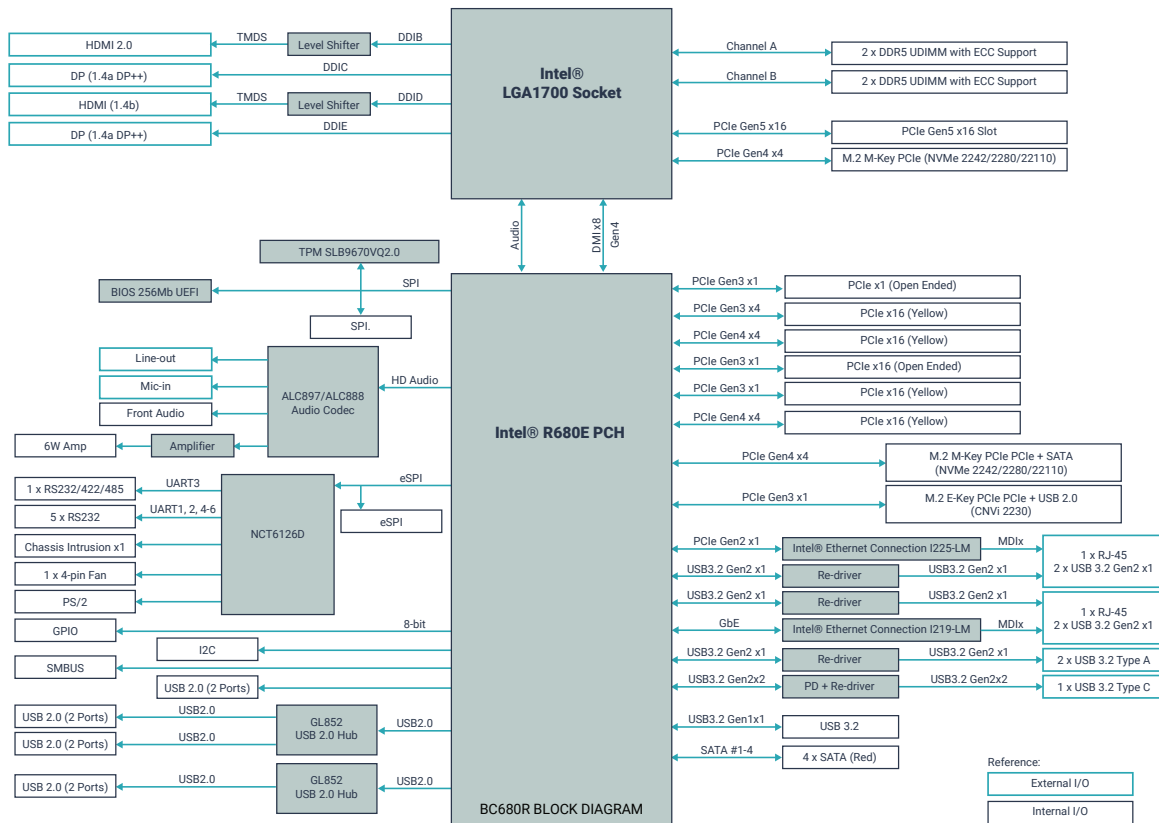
HDMI 2.0
TMDS
Level Shifter
DDIB
DP (1.4a DP++)
DDIC
HDMI (1.4b)
TMDS
Level Shifter
DDID
DP (1.4a DP++)
DDIE

Intel®
LGA1700 Socket

Channel A
2 x DDR5 UDIMM with ECC Support
Channel B
2 x DDR5 UDIMM with ECC Support
PCIe Gen5 x16
PCIe Gen5 x16 Slot
PCIe Gen4 x4
M.2 M-Key PCIe (NVMe 2242/2280/22110)

Audio
DMI x8
Gen4

TPM SLB9670VQ2.0
BIOS 256Mb UEFI
SPI
SPI.
Line-out
Mic-in
Front Audio
ALC897/ALC888
Audio Codec
HD Audio
6W Amp
Amplifier
1 x RS232/422/485
UART3
5 x RS232
UART1, 2, 4-6
Chassis Intrusion x1
1 x 4-pin Fan
PS/2
NCT6126D
eSPI
eSPI
GPIO
8-bit
I2C
SMBUS
USB 2.0 (2 Ports)
USB 2.0 (2 Ports)
USB2.0
USB 2.0 (2 Ports)
USB2.0
GL852
USB 2.0 Hub
USB2.0
USB 2.0 (2 Ports)
USB2.0
GL852
USB 2.0 Hub
USB2.0

Intel® R680E PCH

PCIe Gen3 x1
PCIe x1 (Open Ended)
PCIe Gen3 x4
PCIe x16 (Yellow)
PCIe Gen4 x4
PCIe x16 (Yellow)
PCIe Gen3 x1
PCIe x16 (Open Ended)
PCIe Gen3 x1
PCIe x16 (Yellow)
PCIe Gen4 x4
PCIe x16 (Yellow)
PCIe Gen4 x4
M.2 M-Key PCIe PCIe + SATA
(NVMe 2242/2280/22110)
PCIe Gen3 x1
M.2 E-Key PCIe PCIe + USB 2.0
(CNVi 2230)
PCIe Gen2 x1
Intel® Ethernet Connection I225-LM
MDIx
1 x RJ-45
2 x USB 3.2 Gen2 x1
USB3.2 Gen2 x1
Re-driver
USB3.2 Gen2 x1
USB3.2 Gen2 x1
Re-driver
USB3.2 Gen2 x1
1 x RJ-45
2 x USB 3.2 Gen2 x1
GbE
Intel® Ethernet Connection I219-LM
MDIx
USB3.2 Gen2 x1
Re-driver
USB3.2 Gen2 x1
2 x USB 3.2 Type A
USB3.2 Gen2x2
PD + Re-driver
USB3.2 Gen2x2
1 x USB 3.2 Type C
USB3.2 Gen1x1
USB 3.2
SATA #1-4
4 x SATA (Red)

BC680R BLOCK DIAGRAM

Reference:
External I/O
Internal I/O